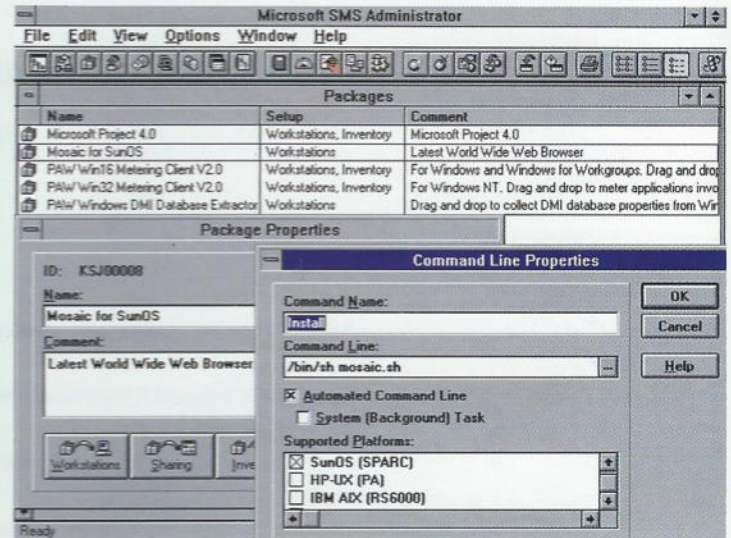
Microsoft SMS Administrator

File Edit View Options Window Help

Packages

| Name | Setup | Comment |
|---|---|---|
| Microsoft Project 4.0 | Workstations, Inventory | Microsoft Project 4.0 |
| Mosaic for SunOS | Workstations | Latest World Wide Web Browser |
| PAW Win16 Metering Client V2.0 | Workstations, Inventory | For Windows and Windows for Workgroups. Drag and drop |
| PAW Win32 Metering Client V2.0 | Workstations, Inventory | For Windows NT. Drag and drop to meter applications invo |
| PAW Windows DMI Database Extractor | Workstations | Drag and drop to collect DMI database properties from Wir |

Package Properties

ID: KSJ00008

Name:

Mosaic for SunOS

Comment:

Latest World Wide Web Browser

Workstations Sharing Inve

Command Line Properties

Command Name:

Install

Command Line:

/bin/sh mosaic.sh

☒ Automated Command Line

☐ System (Background) Task

Supported Platforms:

☒ SunOS (SPARC)

☐ HP-UX (PA)

☐ IBM AIX (RS6000)

OK

Cancel

Help

Ready